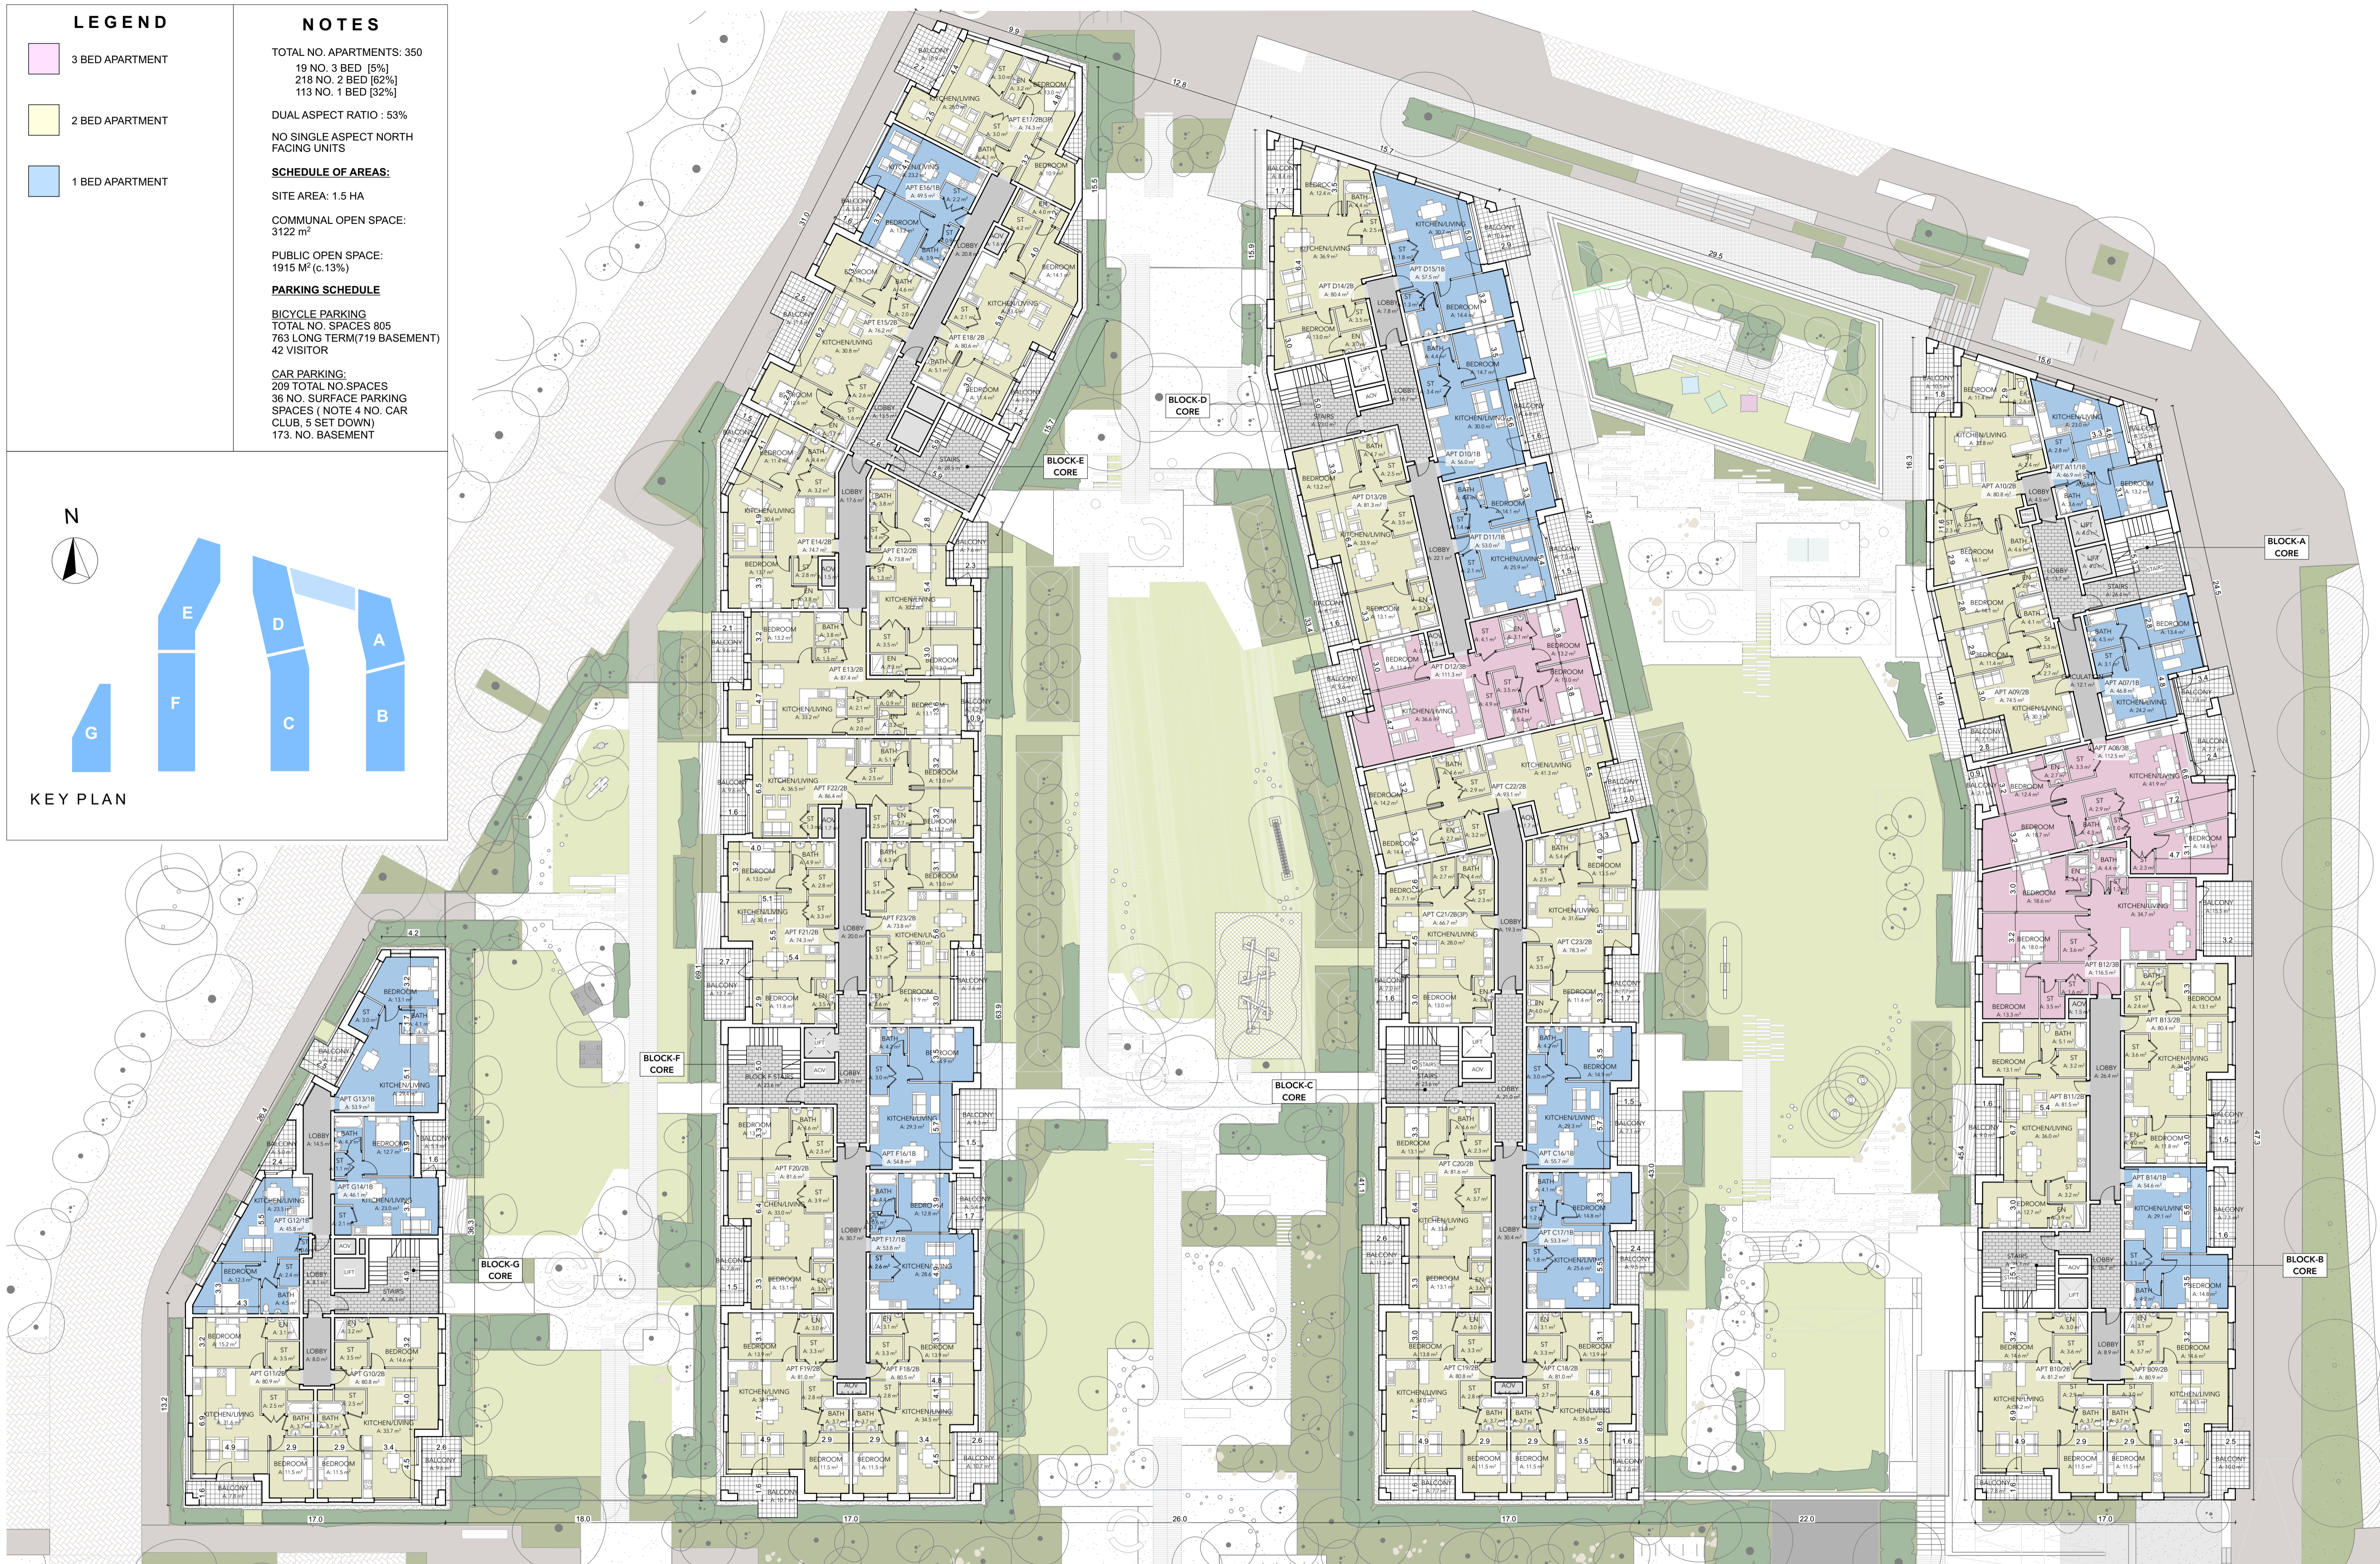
LEGEND

3 BED APARTMENT

2 BED APARTMENT

1 BED APARTMENT

NOTES

TOTAL NO. APARTMENTS: 350
19 NO. 3 BED [5%]
218 NO. 2 BED [62%]
113 NO. 1 BED [32%]

DUAL ASPECT RATIO : 53%

NO SINGLE ASPECT NORTH FACING UNITS

SCHEDULE OF AREAS:

SITE AREA: 1.5 HA

COMMUNAL OPEN SPACE: 3122 m$^2$

PUBLIC OPEN SPACE: 1915 M$^2$ (c.13%)

PARKING SCHEDULE

BICYCLE PARKING
TOTAL NO. SPACES 805
763 LONG TERM(719 BASEMENT)
42 VISITOR

CAR PARKING:
209 TOTAL NO.SPACES
36 NO. SURFACE PARKING SPACES ( NOTE 4 NO. CAR CLUB, 5 SET DOWN)
173. NO. BASEMENT

N

E D A F C B G

KEY PLAN

BLOCK-E CORE

BLOCK-D CORE

BLOCK-A CORE

BLOCK-F CORE

BLOCK-C CORE

BLOCK-G CORE

BLOCK-B CORE

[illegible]